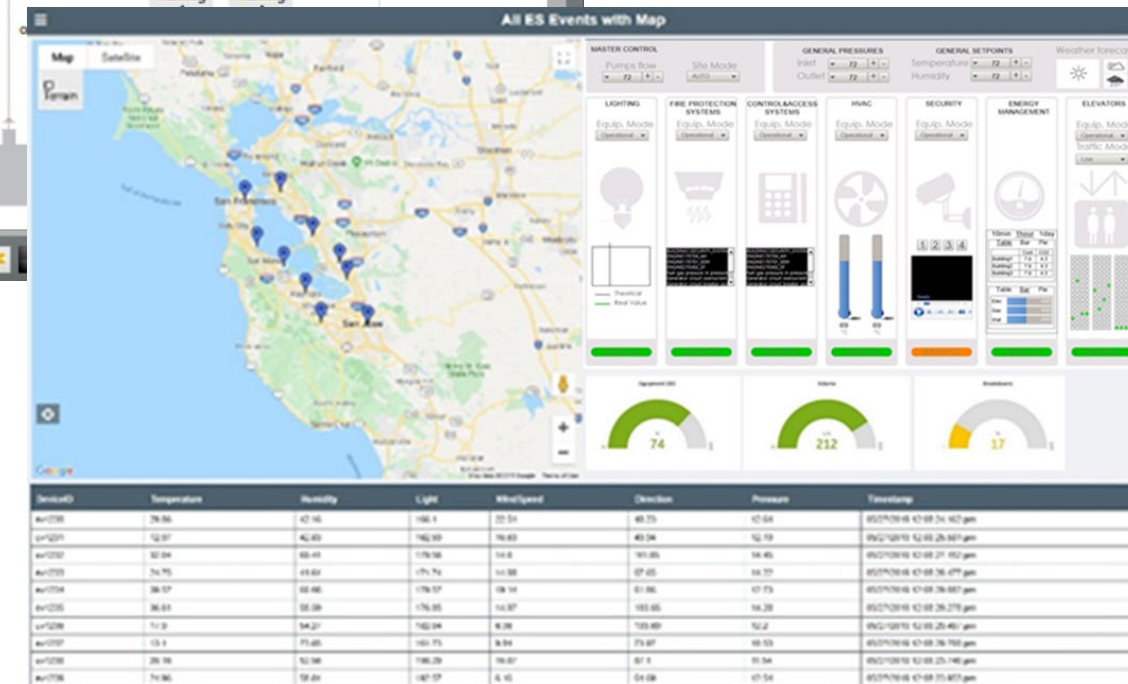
All ES Events with Map

Map Satellite

Terrain

San Francisco

San Jose

Google

MASTER CONTROL

Pumps flow 72

Site Mode AUTO

GENERAL PRESSURES

Inlet 72

Outlet 72

GENERAL SETPOINTS

Temperature 72

Humidity 72

Weather forecast

LIGHTING

Equip. Mode Operational

FIRE PROTECTION SYSTEMS

Equip. Mode Operational

CONTROL&ACCESS SYSTEMS

Equip. Mode Operational

HVAC

Equip. Mode Operational

SECURITY

Equip. Mode Operational

ENERGY MANAGEMENT

ELEVATORS

Equip. Mode Operational

Traffic Mode Low

Theorical

Real Value

1 2 3 4

Equipment OEE

Volume

Breakdowns

74

212

17

| DeviceID | Temperature | Humidity | Light | WindSpeed | Direction | Pressure | Timestamp |
|---|---|---|---|---|---|---|---|
| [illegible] | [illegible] | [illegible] | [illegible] | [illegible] | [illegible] | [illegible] | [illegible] |